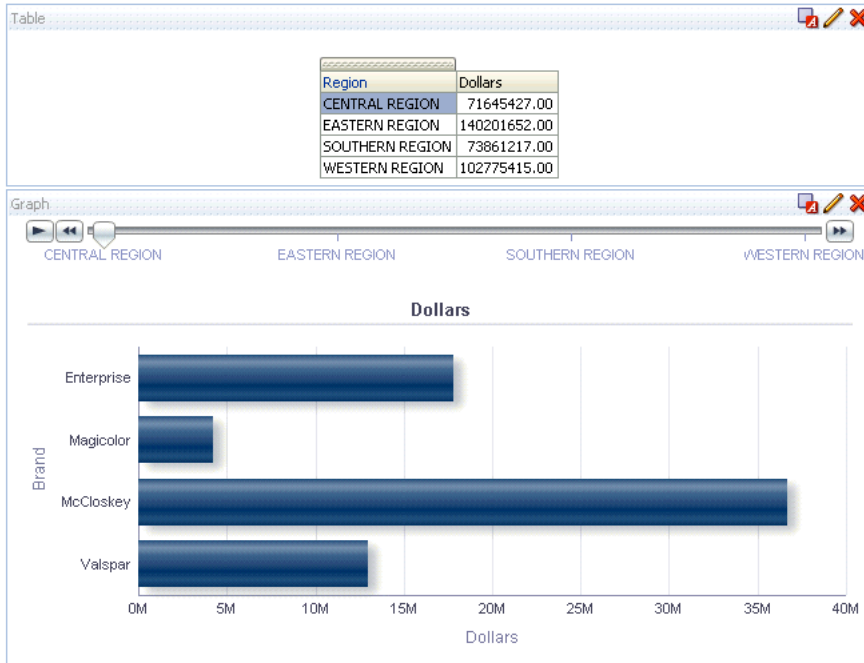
Table

| Region | Dollars |
|---|---|
| CENTRAL REGION | 71645427.00 |
| EASTERN REGION | 140201652.00 |
| SOUTHERN REGION | 73861217.00 |
| WESTERN REGION | 102775415.00 |

Graph

CENTRAL REGION
EASTERN REGION
SOUTHERN REGION
WESTERN REGION

Dollars

Brand

Enterprise
Magicolor
McCloskey
Valspar

0M 5M 10M 15M 20M 25M 30M 35M 40M

Dollars